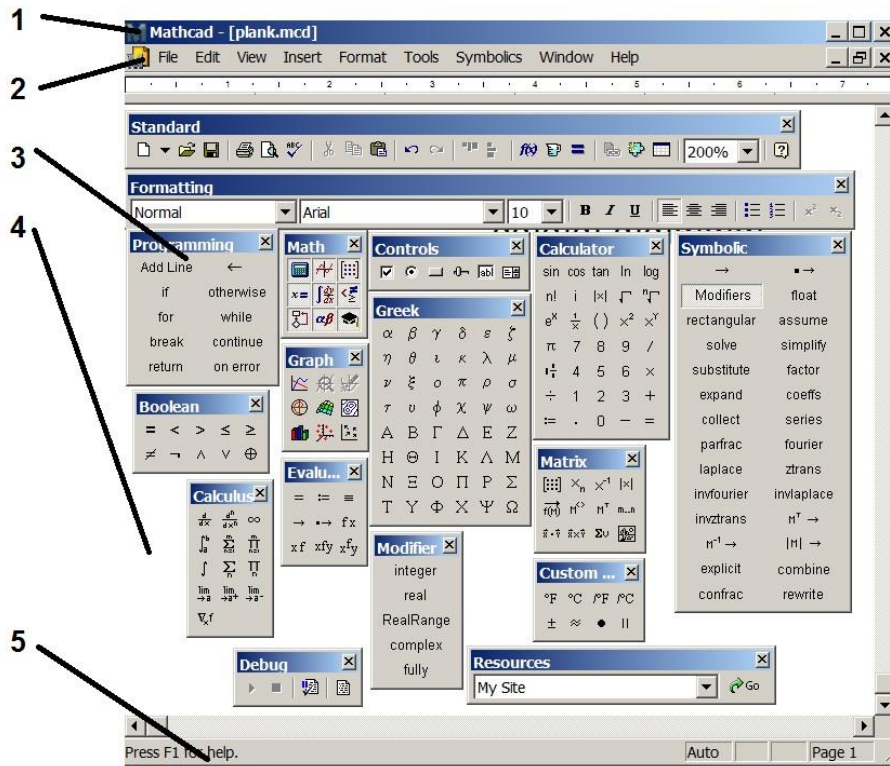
1

2

3

4

5

Mathcad - [plank.mcd]

File Edit View Insert Format Tools Symbolics Window Help

Standard

200%

Formatting

Normal

Arial

10

B I U

Programming

Add Line ←

if otherwise

for while

break continue

return on error

Math

Controls

Calculator

sin cos tan ln log

n! i |x| $\sqrt{}$ $\sqrt[n]{}$

$e^x$ $\frac{1}{x}$ ( ) $x^2$ $x^y$

π 7 8 9 /

$\frac{1}{4}$ 4 5 6 ×

÷ 1 2 3 +

:= . 0 − =

Symbolic

→ ▪→

Modifiers float

rectangular assume

solve simplify

substitute factor

expand coeffs

collect series

parfrac fourier

laplace ztrans

invfourier invlaplace

invztrans $M^T$ →

$M^{-1}$ → |M| →

explicit combine

confrac rewrite

Greek

α β γ δ ε ζ

η θ ι κ λ μ

ν ξ ο π ρ σ

τ υ φ χ ψ ω

Α Β Γ Δ Ε Ζ

Η Θ Ι Κ Λ Μ

Ν Ξ Ο Π Ρ Σ

Τ Υ Φ Χ Ψ Ω

Graph

Boolean

= < > ≤ ≥

≠ ¬ ∧ ∨ ⊕

Evalu...

= := ≡

→ ▪→ fx

xf xfy $x^f y$

Calculus

$\frac{d}{dx}$ $\frac{d^n}{dx^n}$ ∞

∫ Σ Π

∇f

Matrix

$X_n$ $X^{-1}$ |x|

$M^T$ m..n

Σv

Modifier

integer

real

RealRange

complex

fully

Custom ...

°F °C /°F /°C

± ≈ ● ||

Debug

Resources

My Site

Go

Press F1 for help.

Auto

Page 1